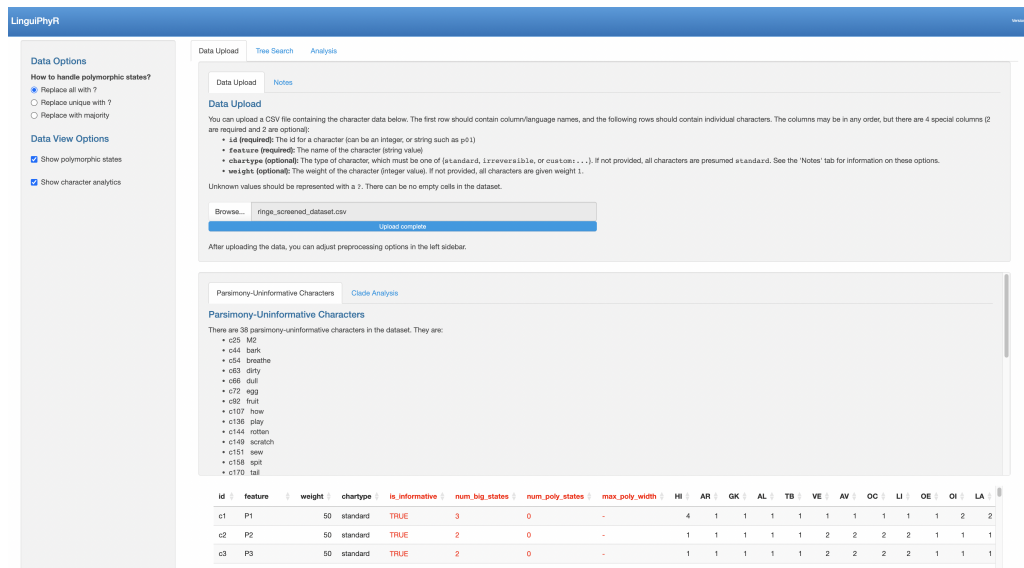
LinguiPhyR

Data Options

How to handle polymorphic states?

Replace all with ?

Replace unique with ?

Replace with majority

Data View Options

Show polymorphic states

Show character analytics

Data Upload | Tree Search | Analysis

Data Upload | Notes

Data Upload

You can upload a CSV file containing the character data below. The first row should contain column/language names, and the following rows should contain individual characters. The columns may be in any order, but there are 4 special columns (2 are required and 2 are optional):

- id (required): The id for a character (can be an integer, or string such as p01)
- feature (required): The name of the character (string value)
- chartype (optional): The type of character, which must be one of (standard, irreversible, or custom:...). If not provided, all characters are presumed standard. See the 'Notes' tab for information on these options.
- weight (optional): The weight of the character (integer value). If not provided, all characters are given weight 1.

Unknown values should be represented with a ?. There can be no empty cells in the dataset.

Browse... ringe_screened_dataset.csv

Upload complete

After uploading the data, you can adjust preprocessing options in the left sidebar.

Parsimony-Uninformative Characters | Clade Analysis

Parsimony-Uninformative Characters

There are 38 parsimony-uninformative characters in the dataset. They are:

- c25 M2
- c44 bark
- c54 breathe
- c63 dirty
- c66 dull
- c72 egg
- c92 fruit
- c107 how
- c136 play
- c144 rotten
- c149 scratch
- c151 sew
- c158 spit
- c170 tail

| id | feature | weight | chartype | is_informative | num_big_states | num_poly_states | max_poly_width | HI | AR | GK | AL | TB | VE | AV | OC | LI | OE | OI | LA |
|---|---|---|---|---|---|---|---|---|---|---|---|---|---|---|---|---|---|---|---|
| c1 | P1 | 50 | standard | TRUE | 3 | 0 | - | 4 | 1 | 1 | 1 | 1 | 1 | 1 | 1 | 1 | 1 | 2 | 2 |
| c2 | P2 | 50 | standard | TRUE | 2 | 0 | - | 1 | 1 | 1 | 1 | 1 | 2 | 2 | 2 | 2 | 1 | 1 | 1 |
| c3 | P3 | 50 | standard | TRUE | 2 | 0 | - | 1 | 1 | 1 | 1 | 1 | 2 | 2 | 2 | 2 | 1 | 1 | 1 |